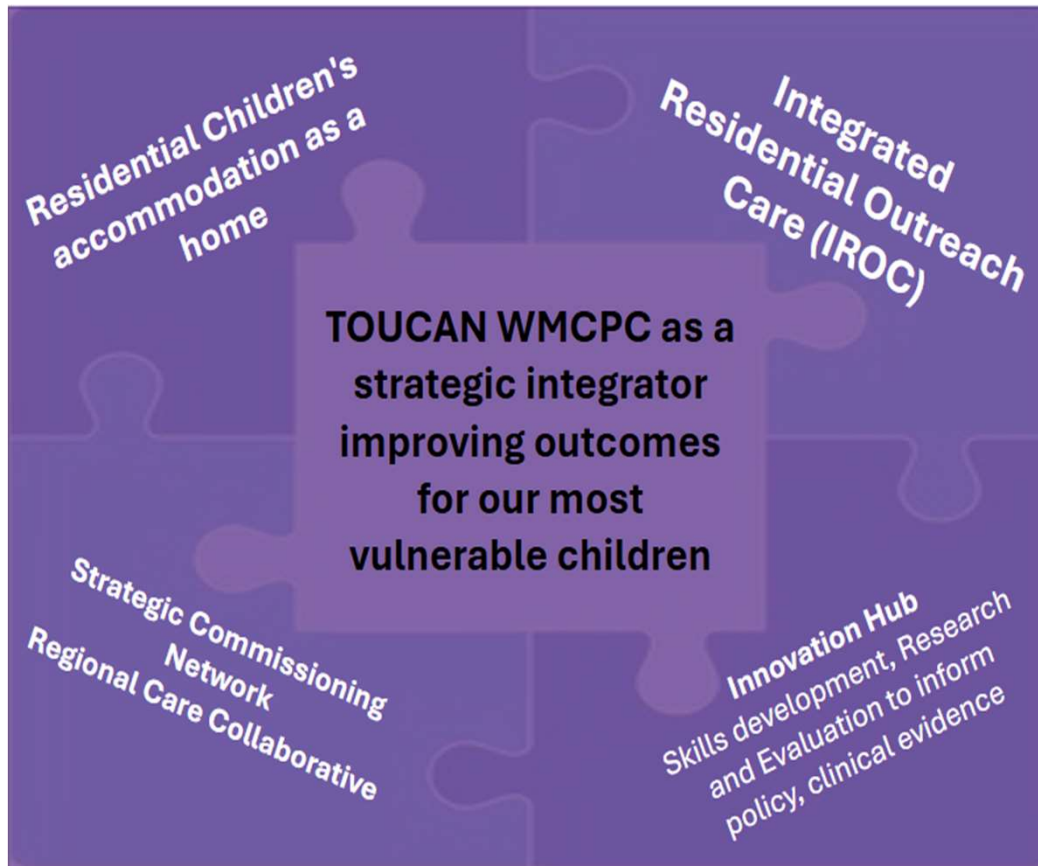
Residential Children's accommodation as a home

Integrated Residential Outreach Care (IROC)

TOUCAN WMCPC as a strategic integrator improving outcomes for our most vulnerable children

Strategic Commissioning Network
Regional Care Collaborative

Innovation Hub
Skills development, Research and Evaluation to inform policy, clinical evidence